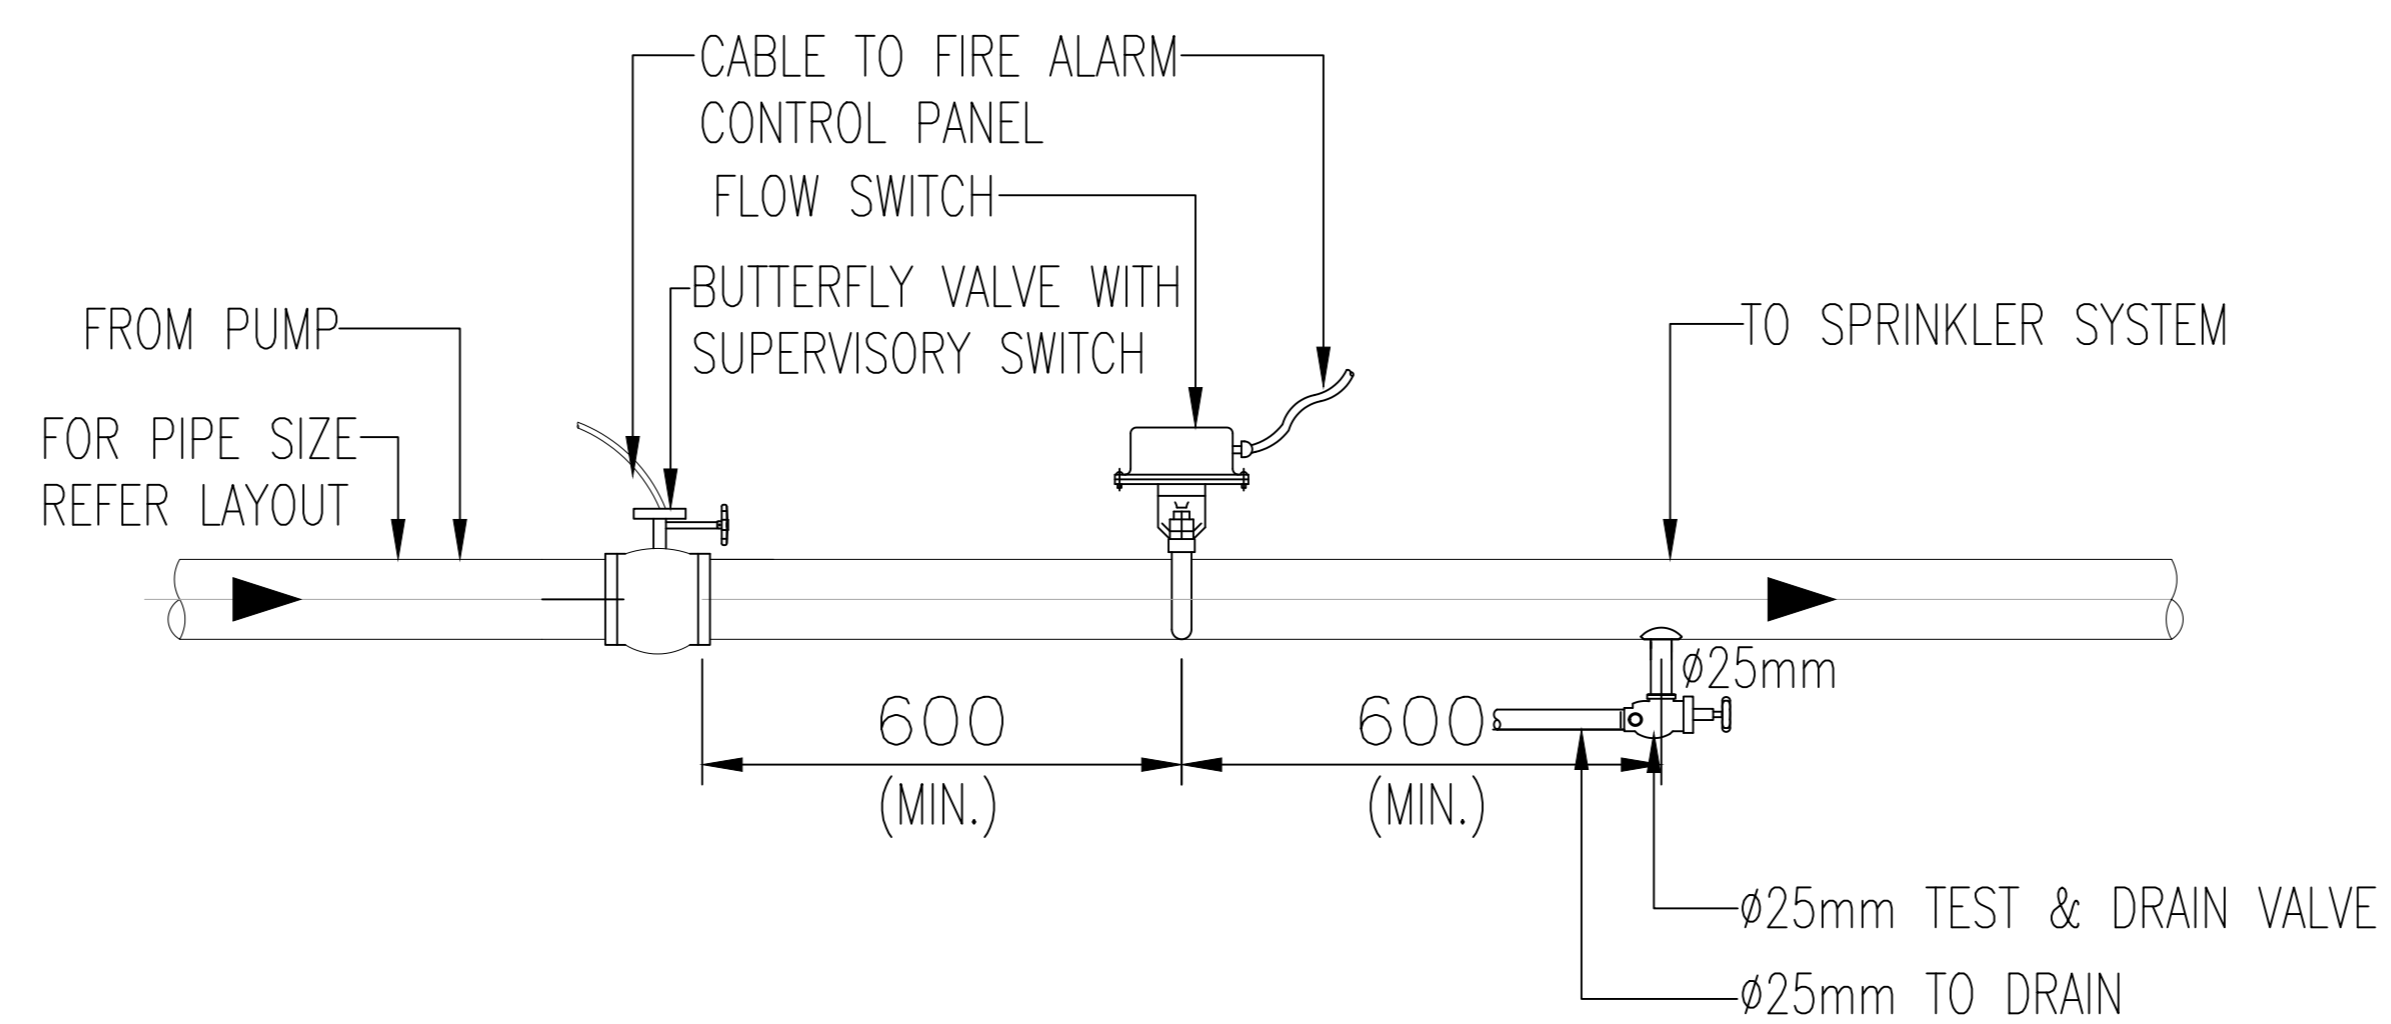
CABLE TO FIRE ALARM CONTROL PANEL

FLOW SWITCH

BUTTERFLY VALVE WITH SUPERVISORY SWITCH

FROM PUMP

TO SPRINKLER SYSTEM

FOR PIPE SIZE REFER LAYOUT

ø25mm

600 (MIN.)

600 (MIN.)

ø25mm TEST & DRAIN VALVE

ø25mm TO DRAIN